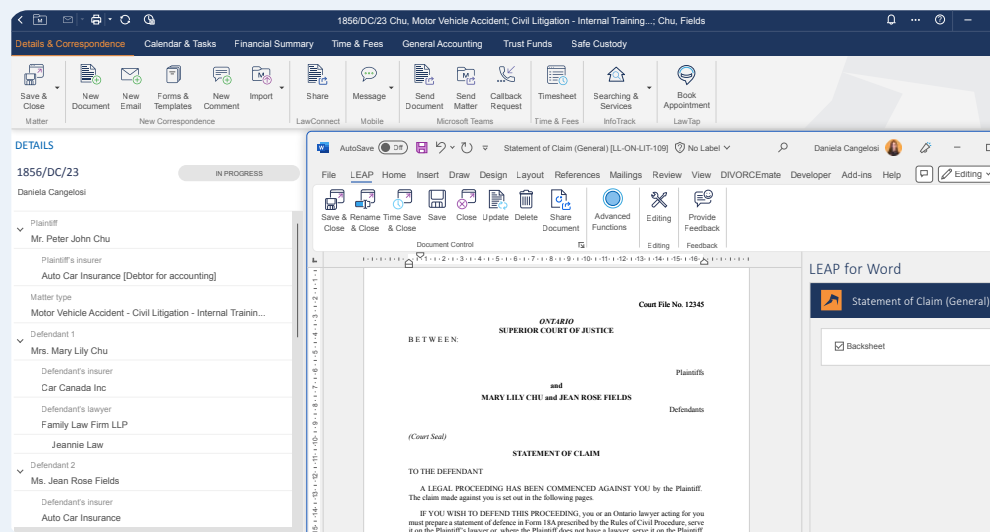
1856/DC/23 Chu, Motor Vehicle Accident; Civil Litigation - Internal Training...; Chu, Fields

Details & Correspondence Calendar & Tasks Financial Summary Time & Fees General Accounting Trust Funds Safe Custody

Save & Close
Matter
New Document New Email Forms & Templates New Comment Import
New Correspondence
Share
LawConnect
Message
Mobile
Send Document Send Matter Callback Request
Microsoft Teams
Timesheet
Time & Fees
Searching & Services
InfoTrack
Book Appointment
LawTap

DETAILS
1856/DC/23
IN PROGRESS
Daniela Cangelosi

Plaintiff
Mr. Peter John Chu
Plaintiff's insurer
Auto Car Insurance [Debtor for accounting]
Matter type
Motor Vehicle Accident - Civil Litigation - Internal Trainin...
Defendant 1
Mrs. Mary Lily Chu
Defendant's insurer
Car Canada Inc
Defendant's lawyer
Family Law Firm LLP
Jeannie Law
Defendant 2
Ms. Jean Rose Fields
Defendant's insurer
Auto Car Insurance

AutoSave Off Statement of Claim (General) [LL-ON-LIT-109] No Label Daniela Cangelosi
File LEAP Home Insert Draw Design Layout References Mailings Review View DIVORCEmate Developer Add-ins Help Editing
Save & Close Rename & Close Time Save & Close Save Close Update Delete Share Document
Document Control
Advanced Functions
Editing
Editing
Provide Feedback
Feedback

Court File No. 12345

ONTARIO
SUPERIOR COURT OF JUSTICE
BETWEEN:

Plaintiffs

and
MARY LILY CHU and JEAN ROSE FIELDS
Defendants

(Court Seal)

STATEMENT OF CLAIM

TO THE DEFENDANT

A LEGAL PROCEEDING HAS BEEN COMMENCED AGAINST YOU by the Plaintiff. The claim made against you is set out in the following pages.

IF YOU WISH TO DEFEND THIS PROCEEDING, you or an Ontario lawyer acting for you must prepare a statement of defence in Form 18A prescribed by the Rules of Civil Procedure, serve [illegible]

LEAP for Word
Statement of Claim (General)
Backsheet